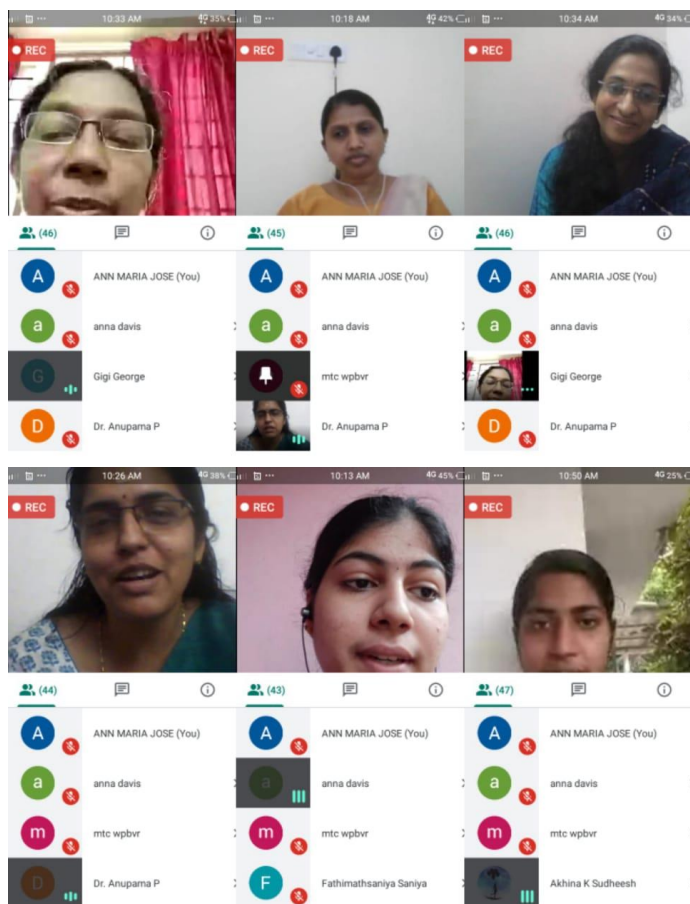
10:33 AM 35%
REC
(46)
A ANN MARIA JOSE (You)
a anna davis
G Gigi George
D Dr. Anupama P

10:18 AM 42%
REC
(45)
A ANN MARIA JOSE (You)
a anna davis
mtc wpbvr
Dr. Anupama P

10:34 AM 34%
REC
(46)
A ANN MARIA JOSE (You)
a anna davis
Gigi George
D Dr. Anupama P

10:26 AM 38%
REC
(44)
A ANN MARIA JOSE (You)
a anna davis
m mtc wpbvr
D Dr. Anupama P

10:13 AM 45%
REC
(43)
A ANN MARIA JOSE (You)
a anna davis
m mtc wpbvr
F Fathimathsaniya Saniya

10:50 AM 25%
REC
(47)
A ANN MARIA JOSE (You)
a anna davis
m mtc wpbvr
Akhina K Sudheesh